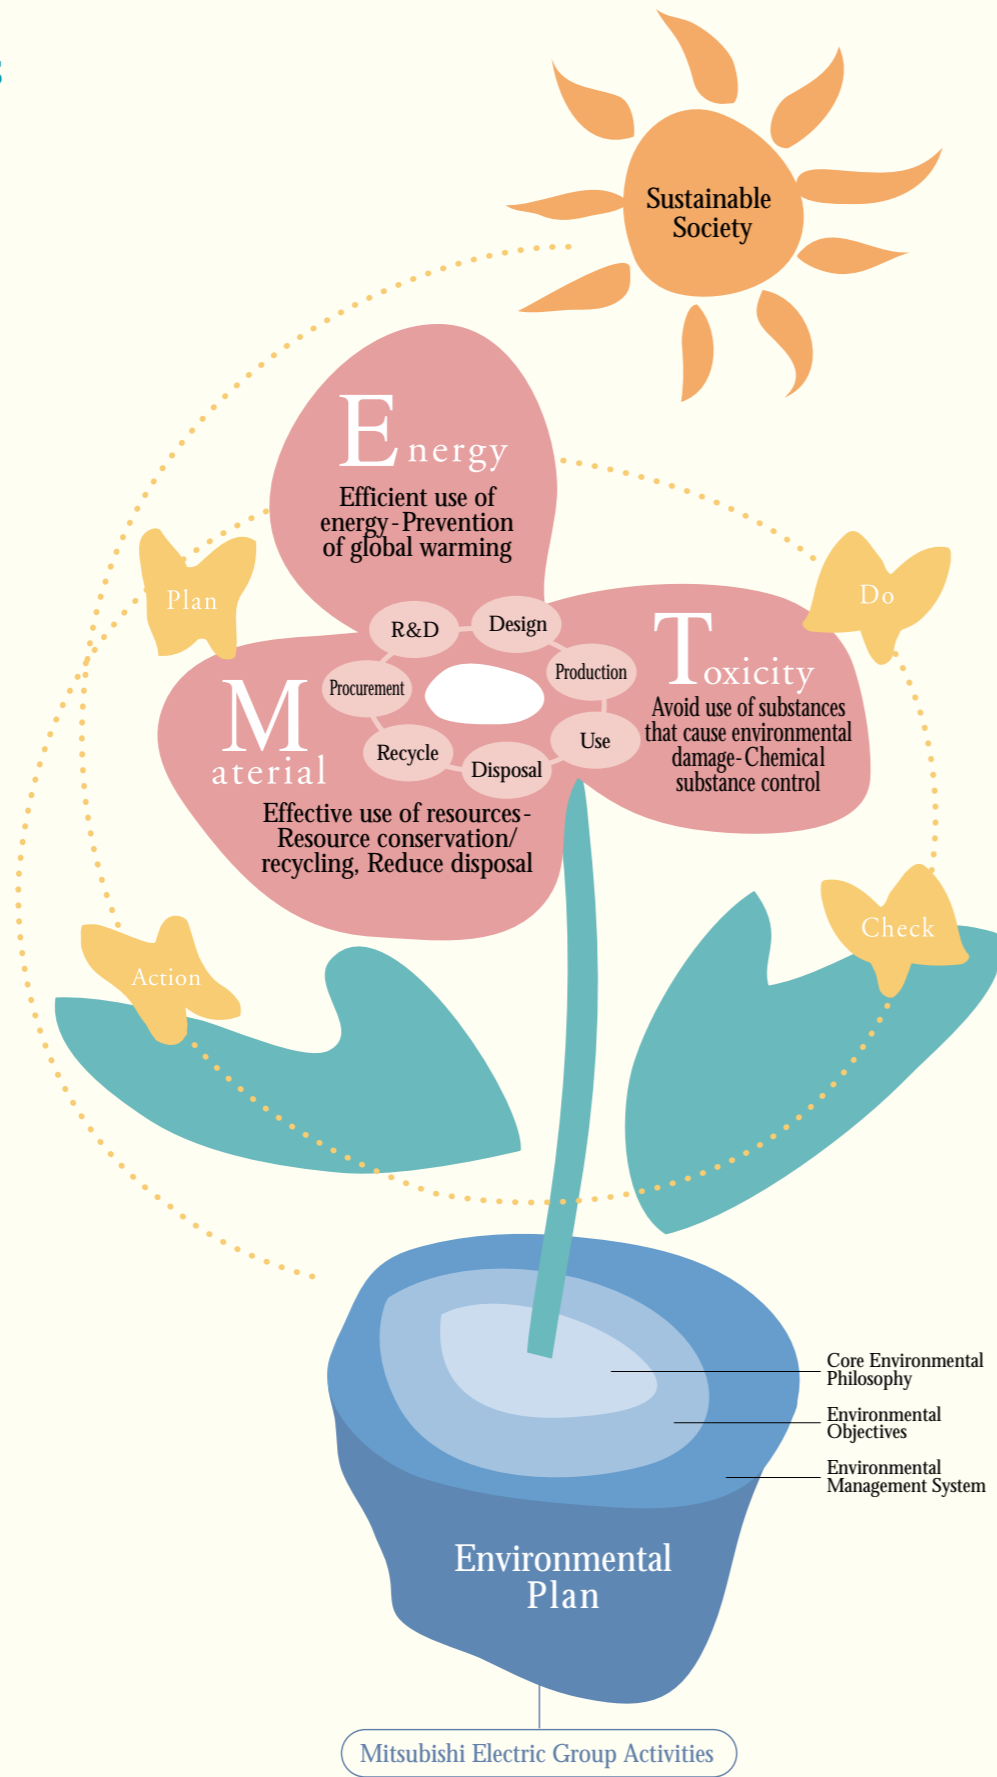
Sustainable Society

Energy
Efficient use of energy-Prevention of global warming

Plan

Do

R&D
Design
Production
Use
Disposal
Recycle
Procurement

Toxicity
Avoid use of substances that cause environmental damage-Chemical substance control

Material
Effective use of resources-Resource conservation/ recycling, Reduce disposal

Check

Action

Core Environmental Philosophy
Environmental Objectives
Environmental Management System

Environmental Plan

Mitsubishi Electric Group Activities